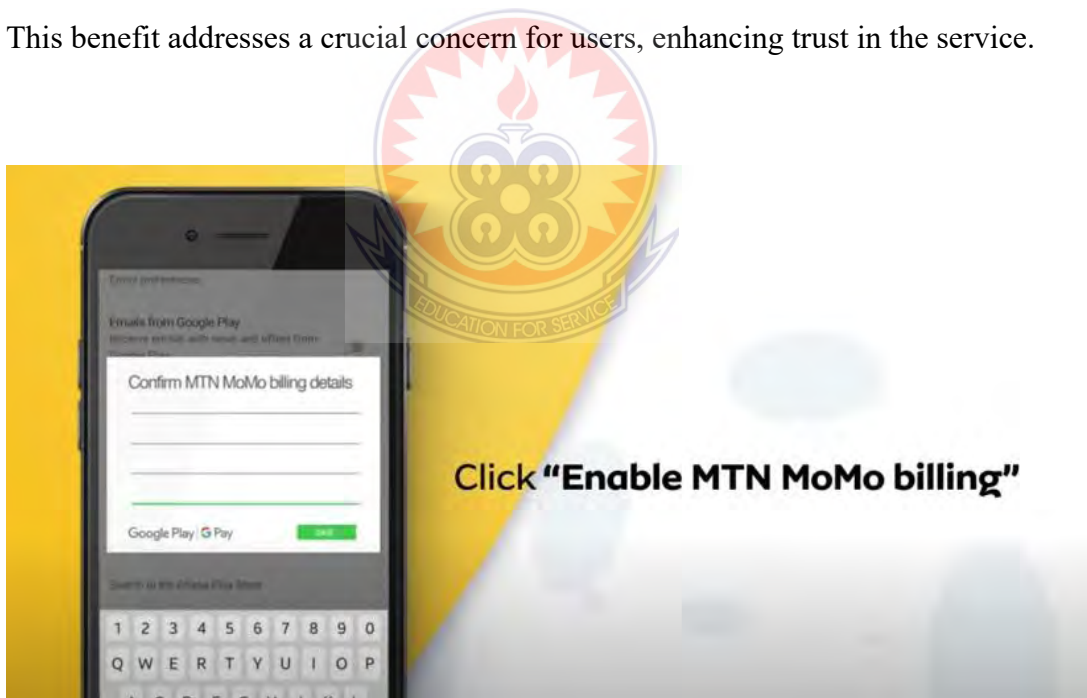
This benefit addresses a crucial concern for users, enhancing trust in the service.

EDUCATION FOR SERVICE

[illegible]

Emails from Google Play
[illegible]

Confirm MTN MoMo billing details

Google Play | G Pay
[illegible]

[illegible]

1 2 3 4 5 6 7 8 9 0
Q W E R T Y U I O P

Click "Enable MTN MoMo billing"